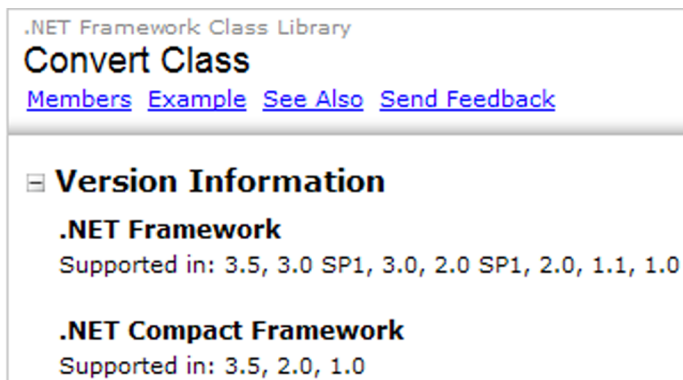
.NET Framework Class Library
Convert Class
Members Example See Also Send Feedback

Version Information

.NET Framework
Supported in: 3.5, 3.0 SP1, 3.0, 2.0 SP1, 2.0, 1.1, 1.0

.NET Compact Framework
Supported in: 3.5, 2.0, 1.0